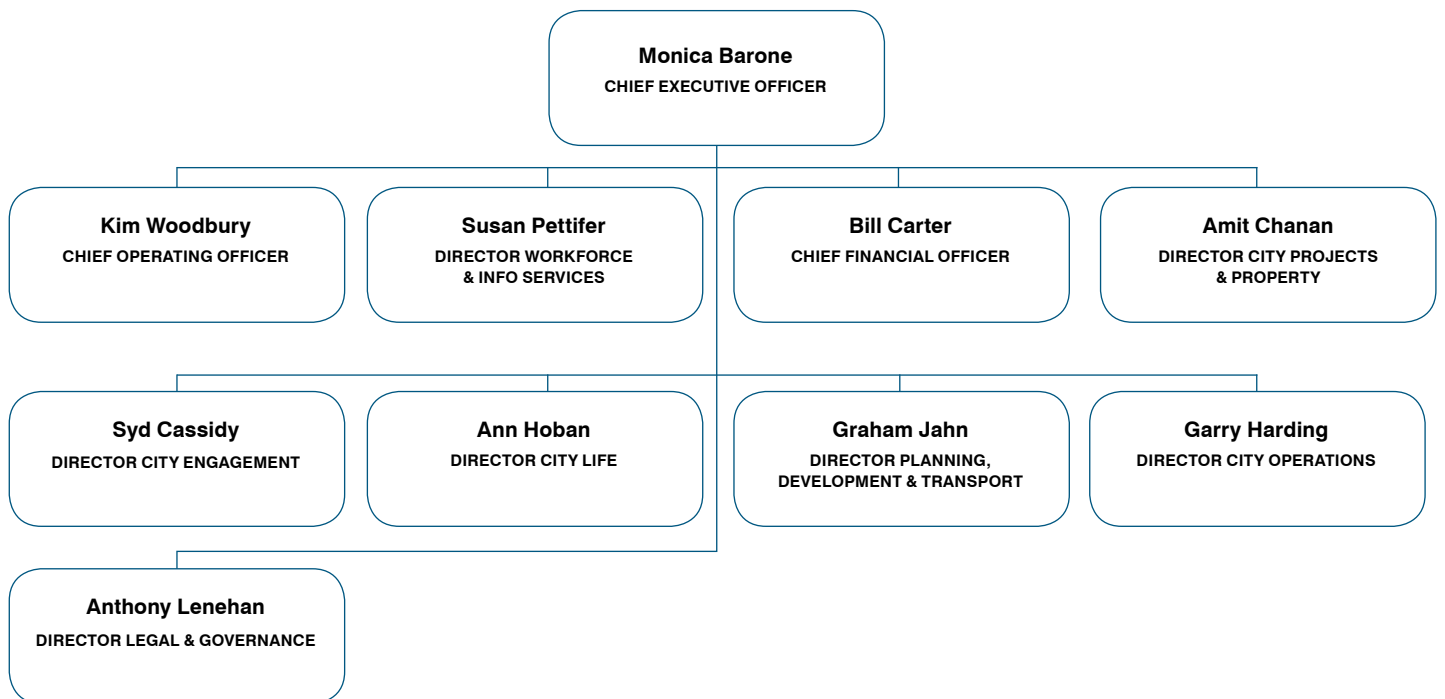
Monica Barone
CHIEF EXECUTIVE OFFICER

Kim Woodbury
CHIEF OPERATING OFFICER

Susan Pettifer
DIRECTOR WORKFORCE & INFO SERVICES

Bill Carter
CHIEF FINANCIAL OFFICER

Amit Chanan
DIRECTOR CITY PROJECTS & PROPERTY

Syd Cassidy
DIRECTOR CITY ENGAGEMENT

Ann Hoban
DIRECTOR CITY LIFE

Graham Jahn
DIRECTOR PLANNING, DEVELOPMENT & TRANSPORT

Garry Harding
DIRECTOR CITY OPERATIONS

Anthony Lenehan
DIRECTOR LEGAL & GOVERNANCE